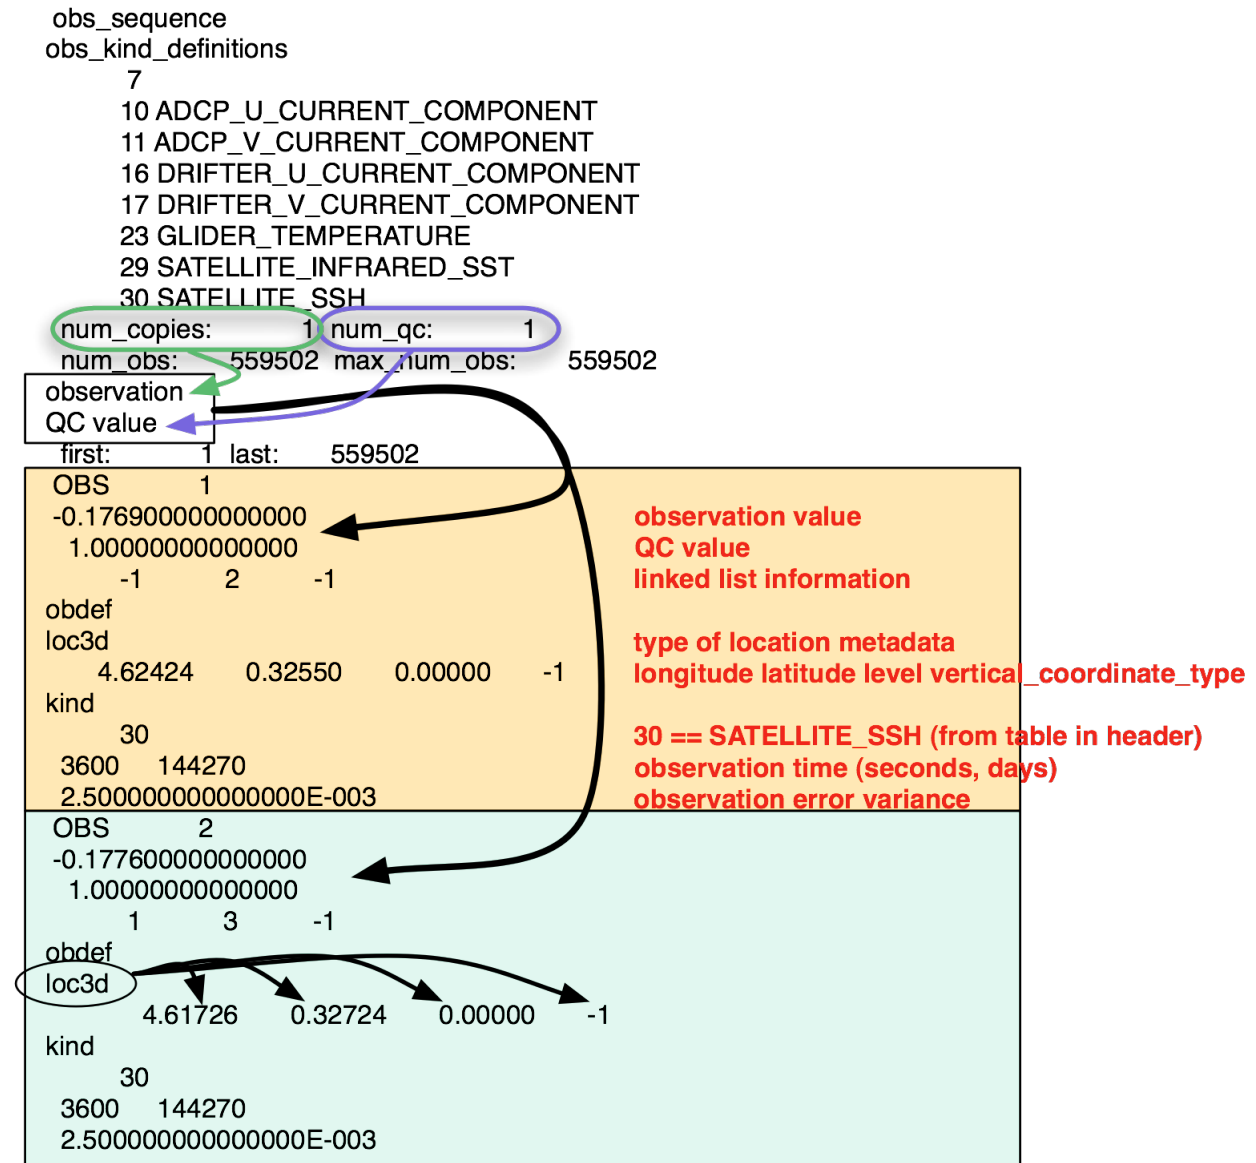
obs_sequence
obs_kind_definitions
7
10 ADCP_U_CURRENT_COMPONENT
11 ADCP_V_CURRENT_COMPONENT
16 DRIFTER_U_CURRENT_COMPONENT
17 DRIFTER_V_CURRENT_COMPONENT
23 GLIDER_TEMPERATURE
29 SATELLITE_INFRARED_SST
30 SATELLITE_SSH
num_copies: 1 num_qc: 1
num_obs: 559502 max_num_obs: 559502
observation
QC value
first: 1 last: 559502
OBS 1
-0.176900000000000
1.00000000000000
-1 2 -1
obdef
loc3d
4.62424 0.32550 0.00000 -1
kind
30
3600 144270
2.500000000000000E-003

observation value
QC value
linked list information

type of location metadata
longitude latitude level vertical_coordinate_type

30 == SATELLITE_SSH (from table in header)
observation time (seconds, days)
observation error variance

OBS 2
-0.177600000000000
1.00000000000000
1 3 -1
obdef
loc3d
4.61726 0.32724 0.00000 -1
kind
30
3600 144270
2.500000000000000E-003